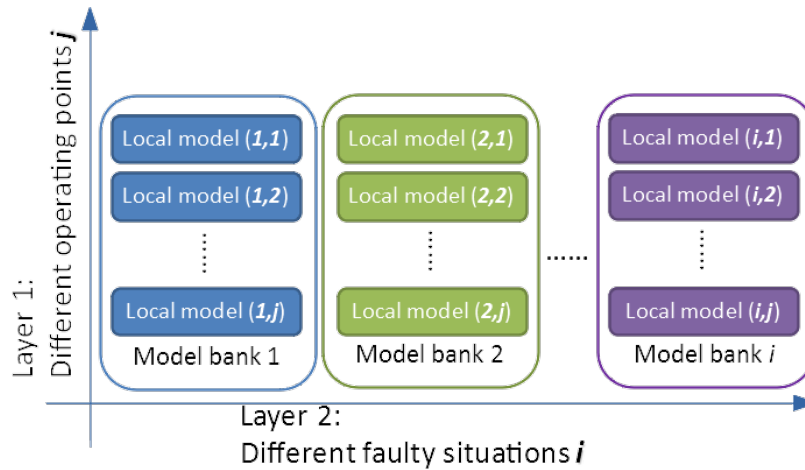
Layer 1:
Different operating points j

Local model (1,1)
Local model (1,2)
⋮
Local model (1,j)
Model bank 1

Local model (2,1)
Local model (2,2)
⋮
Local model (2,j)
Model bank 2

......

Local model (i,1)
Local model (i,2)
⋮
Local model (i,j)
Model bank i

Layer 2:
Different faulty situations i